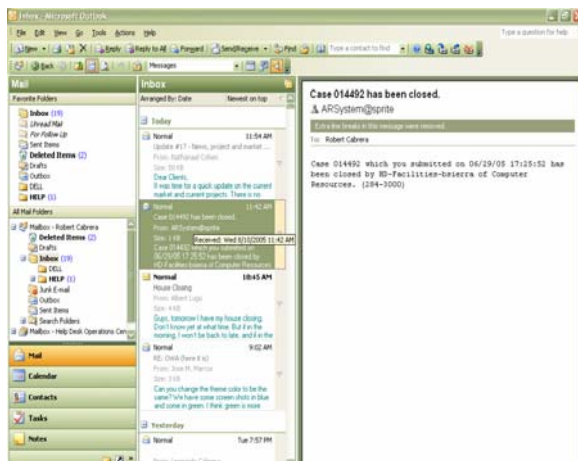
Inbox - Microsoft Outlook

File Edit View Go Tools Actions Help

Type a question for help

New | Reply | Reply to All | Forward | Send/Receive | Find | Type a contact to find

Messages

Mail

Favorite Folders

Inbox (19)
Unread Mail
For Follow Up
Sent Items
Deleted Items (2)
Drafts
Outbox
DELL
HELP (1)

All Mail Folders

Mailbox - Robert Cabrera
Deleted Items (2)
Drafts
Inbox (19)
DELL
HELP (1)
Junk E-mail
Outbox
Sent Items
Search Folders
Mailbox - Help Desk Operations Cen

Mail
Calendar
Contacts
Tasks
Notes

Inbox

Arranged By: Date | Newest on top

Today

Normal 11:54 AM
Update #17 - News, project and market ...
From: Nathanael Cohen
Size: 38 KB
Dear Clients,
It was time for a quick update on the current market and current projects. There is no

Normal 11:42 AM
Case 014492 has been closed.
From: ARSystem@sprite
Size: 1 KB
Received: Wed 8/10/2005 11:42 AM
Case 014492 which you submitted on 06/19/05 17:25:52 has been closed by HD-Facilities-bsierra of Computer Resources

Normal 10:45 AM
House Closing
From: Albert Lugo
Size: 4 KB
Guys, tomorrow I have my house closing. Don't know yet at what time. But if in the morning, I won't be back to late, and if in the

Normal 9:02 AM
RE: OWA (form it is)
From: Jose M. Marcos
Size: 3 KB
Can you change the theme color to be the same? We have some screen shots in blue and some in green. I think green is more

Yesterday

Normal Tue 7:57 PM

Case 014492 has been closed.

ARSystem@sprite

Extra line breaks in this message were removed.

To: Robert Cabrera

Case 014492 which you submitted on 06/19/05 17:25:52 has been closed by HD-Facilities-bsierra of Computer Resources. (284-3000)